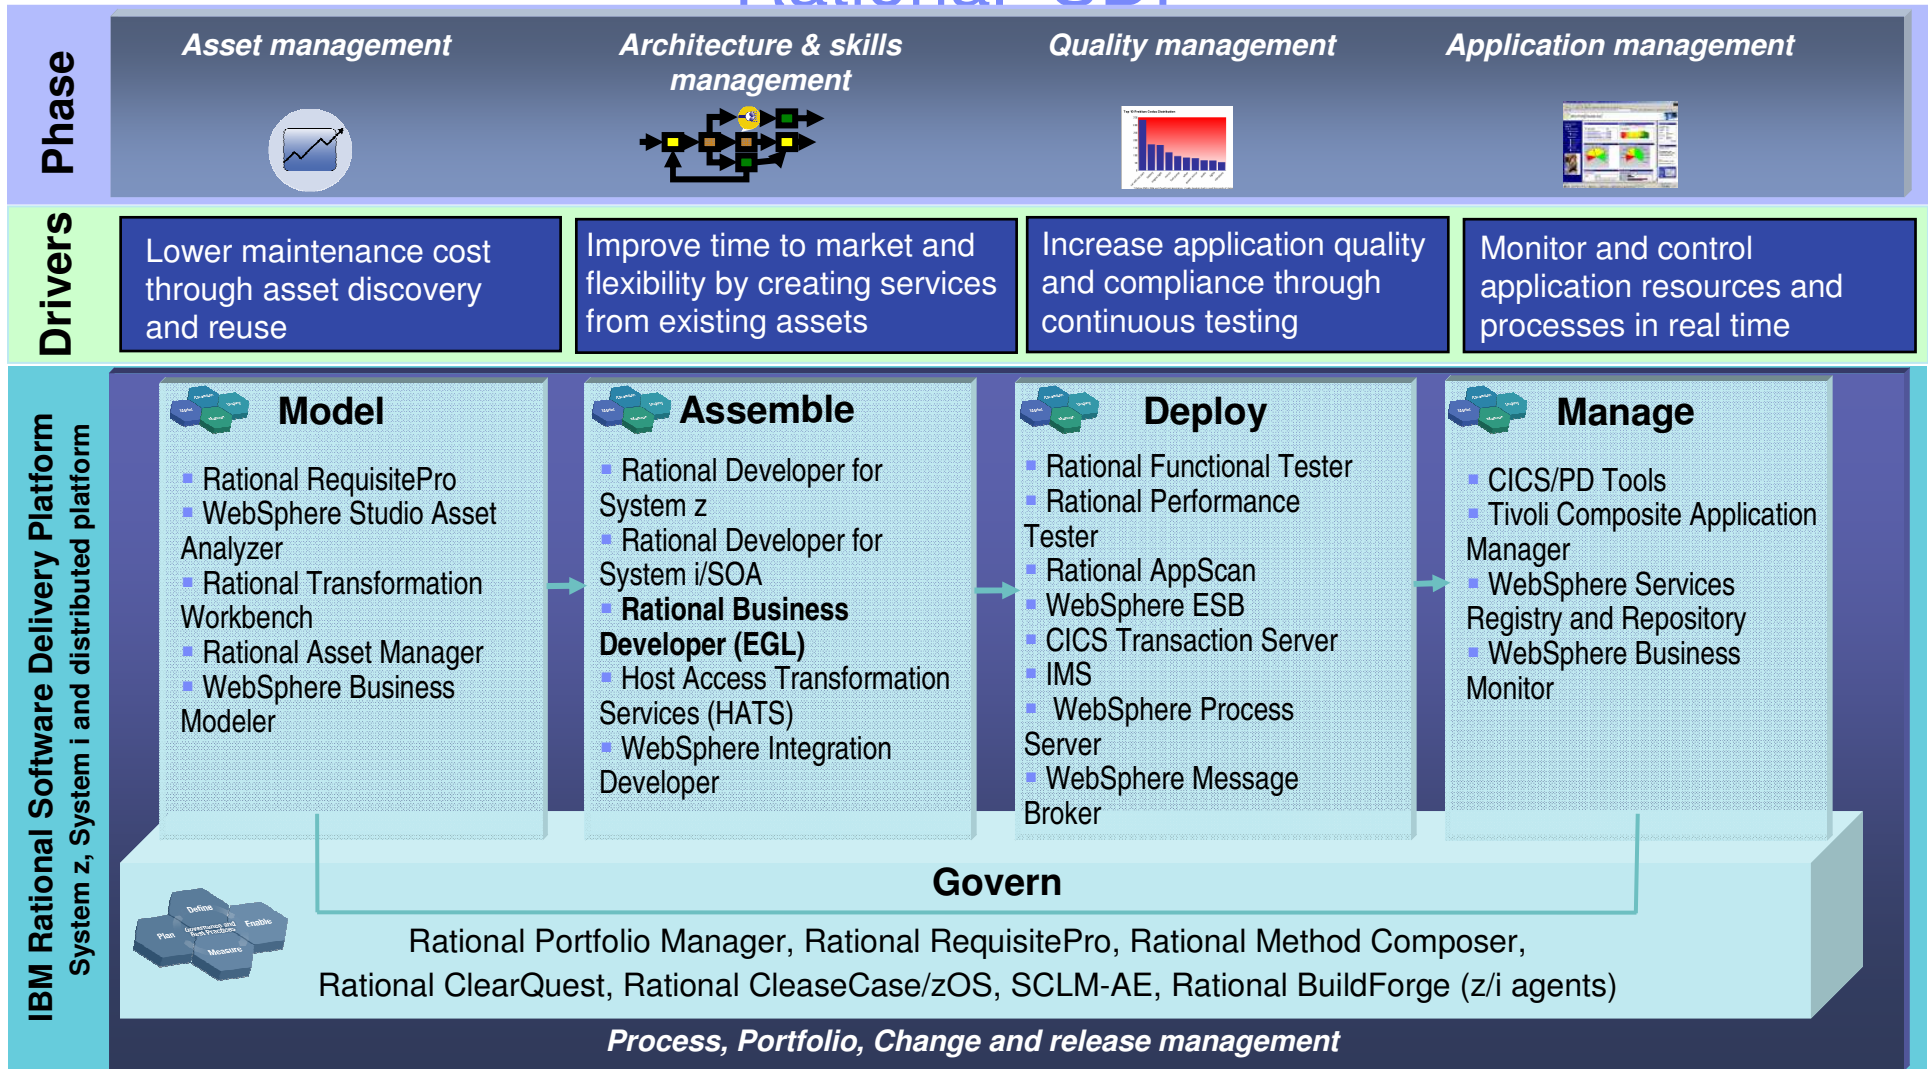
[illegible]

Phase

Asset management

Architecture & skills management

Quality management

Application management

Drivers

Lower maintenance cost through asset discovery and reuse

Improve time to market and flexibility by creating services from existing assets

Increase application quality and compliance through continuous testing

Monitor and control application resources and processes in real time

IBM Rational Software Delivery Platform
System z, System i and distributed platform

Model

- Rational RequisitePro
- WebSphere Studio Asset Analyzer
- Rational Transformation Workbench
- Rational Asset Manager
- WebSphere Business Modeler

Assemble

- Rational Developer for System z
- Rational Developer for System i/SOA
- **Rational Business Developer (EGL)**
- Host Access Transformation Services (HATS)
- WebSphere Integration Developer

Deploy

- Rational Functional Tester
- Rational Performance Tester
- Rational AppScan
- WebSphere ESB
- CICS Transaction Server
- IMS
- WebSphere Process Server
- WebSphere Message Broker

Manage

- CICS/PD Tools
- Tivoli Composite Application Manager
- WebSphere Services Registry and Repository
- WebSphere Business Monitor

Govern

Define
Plan
Enable
Measure

Rational Portfolio Manager, Rational RequisitePro, Rational Method Composer, Rational ClearQuest, Rational CleaseCase/zOS, SCLM-AE, Rational BuildForge (z/i agents)

Process, Portfolio, Change and release management